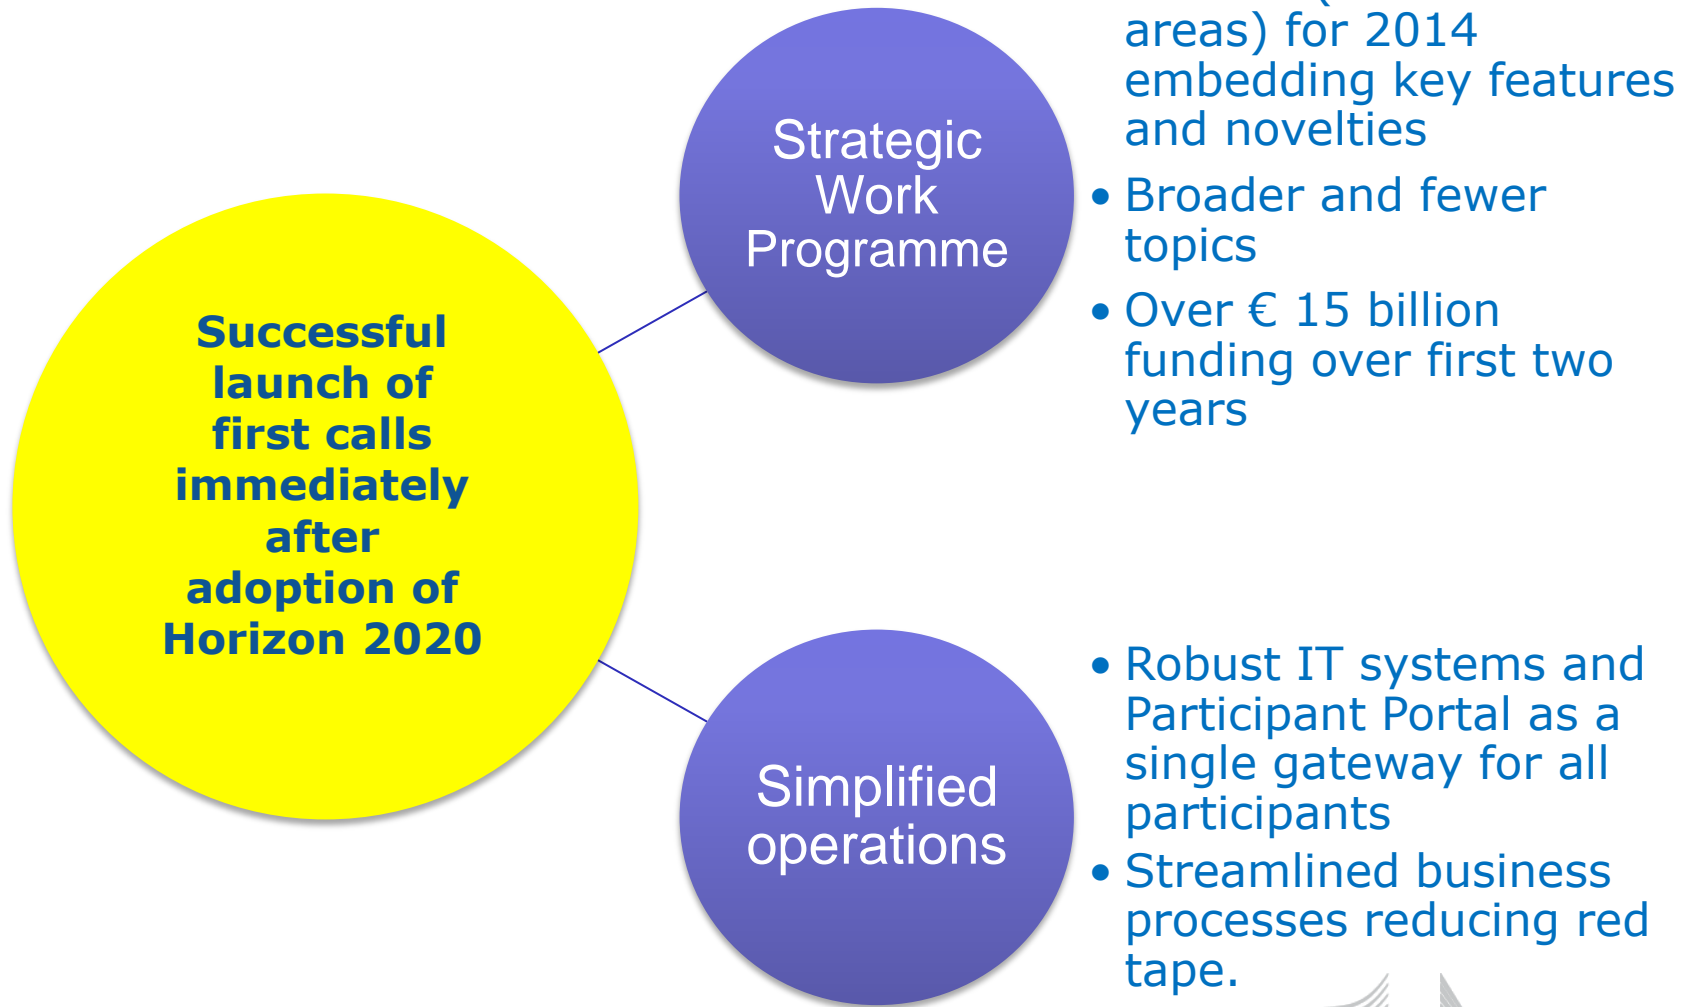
Successful launch of first calls immediately after adoption of Horizon 2020

Strategic Work Programme

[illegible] areas) for 2014 embedding key features and novelties
• Broader and fewer topics
• Over € 15 billion funding over first two years

Simplified operations

• Robust IT systems and Participant Portal as a single gateway for all participants
• Streamlined business processes reducing red tape.